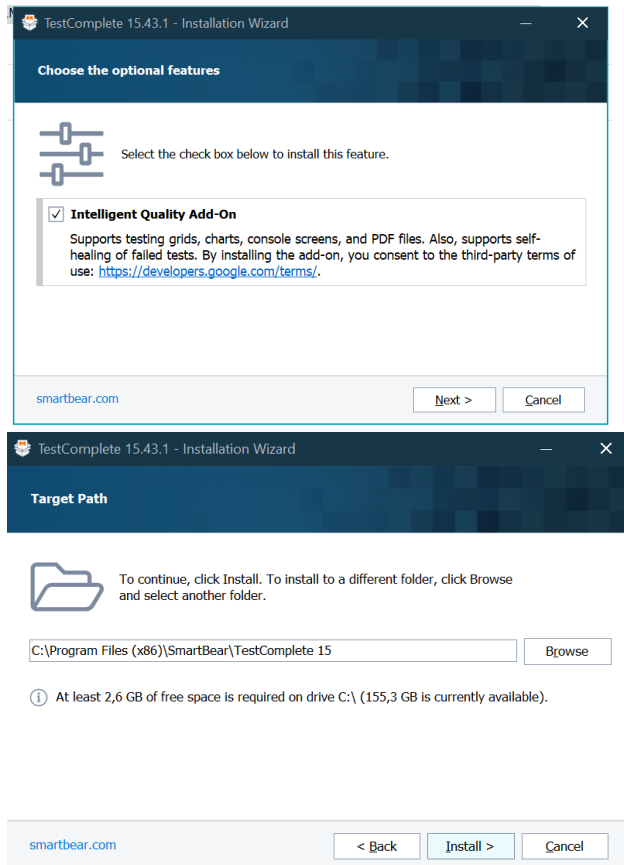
TestComplete 15.43.1 - Installation Wizard

Choose the optional features

Select the check box below to install this feature.

Intelligent Quality Add-On

Supports testing grids, charts, console screens, and PDF files. Also, supports self-healing of failed tests. By installing the add-on, you consent to the third-party terms of use: https://developers.google.com/terms/.

smartbear.com

Next >

Cancel

TestComplete 15.43.1 - Installation Wizard

Target Path

To continue, click Install. To install to a different folder, click Browse and select another folder.

C:\Program Files (x86)\SmartBear\TestComplete 15

Browse

At least 2,6 GB of free space is required on drive C:\ (155,3 GB is currently available).

smartbear.com

< Back

Install >

Cancel